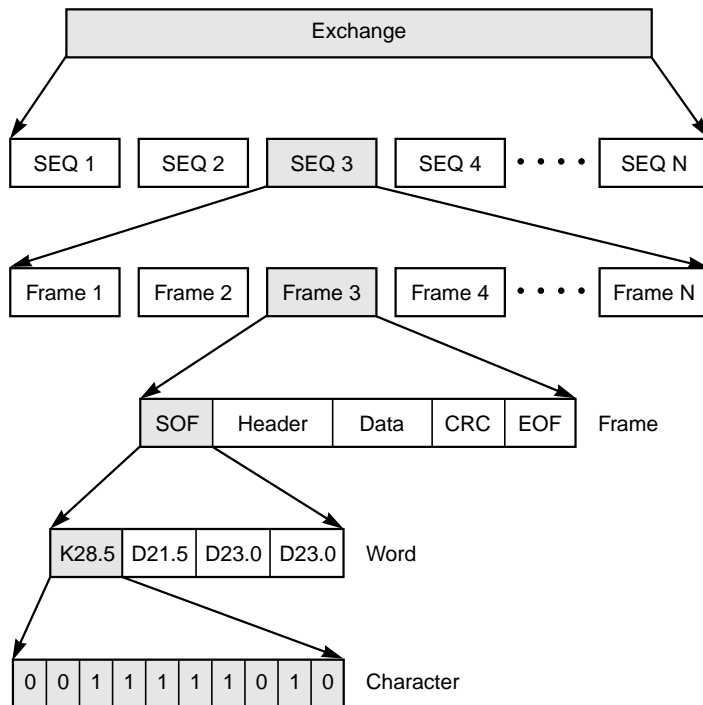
Exchange

SEQ 1 | SEQ 2 | SEQ 3 | SEQ 4 | • • • • | SEQ N

Frame 1 | Frame 2 | Frame 3 | Frame 4 | • • • • | Frame N

| SOF | Header | Data | CRC | EOF |
|---|---|---|---|---|

Frame

| K28.5 | D21.5 | D23.0 | D23.0 |
|---|---|---|---|

Word

| 0 | 0 | 1 | 1 | 1 | 1 | 1 | 0 | 1 | 0 |
|---|---|---|---|---|---|---|---|---|---|

Character